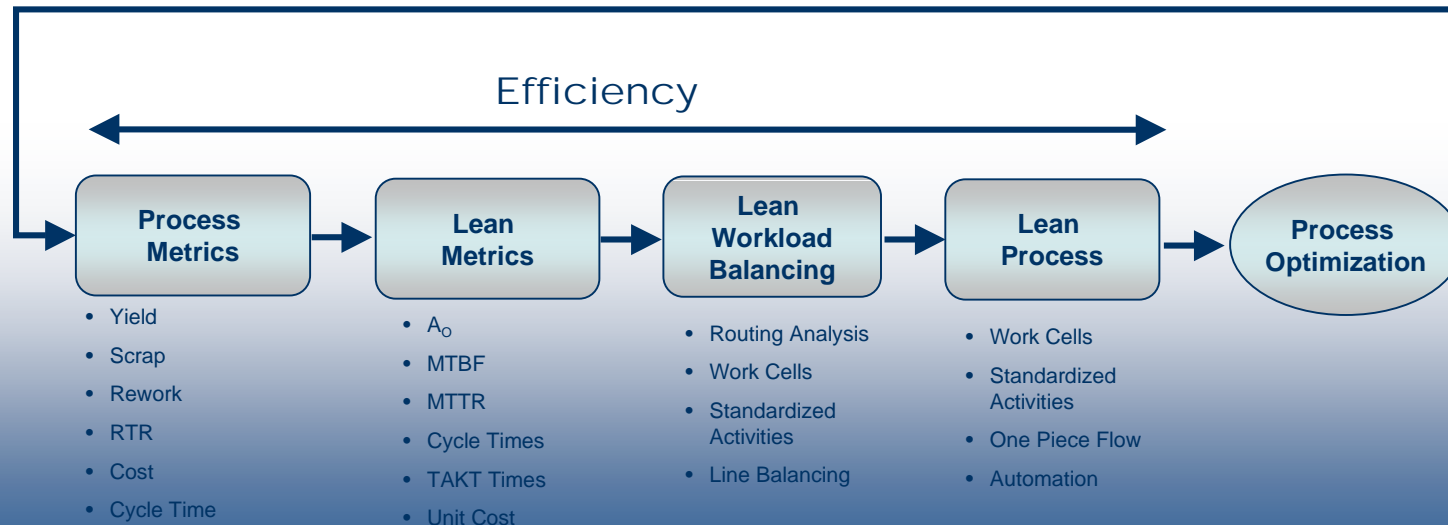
Efficiency

Process Metrics

- Yield
- Scrap
- Rework
- RTR
- Cost
- Cycle Time

Lean Metrics

- $A_O$
- MTBF
- MTTR
- Cycle Times
- TAKT Times
- Unit Cost

Lean Workload Balancing

- Routing Analysis
- Work Cells
- Standardized Activities
- Line Balancing

Lean Process

- Work Cells
- Standardized Activities
- One Piece Flow
- Automation

Process Optimization